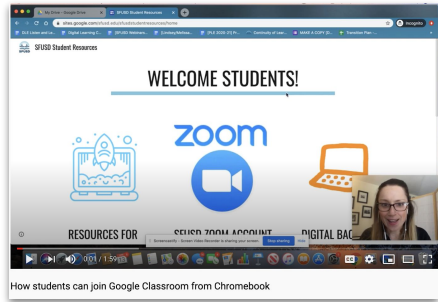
My Drive - Google Drive
SFUSD Student Resources
sites.google.com/sfusd.edu/sfusdstudentresources/home
mcoghlin
SFUSD Student Resources
WELCOME STUDENTS!
zoom
RESOURCES FOR
SFUSD ZOOM ACCOUNT
DIGITAL BAC
Screencastify - Screen Video Recorder is sharing your screen.
Stop sharing
Hide
0:01 / 1:59
How students can join Google Classroom from Chromebook